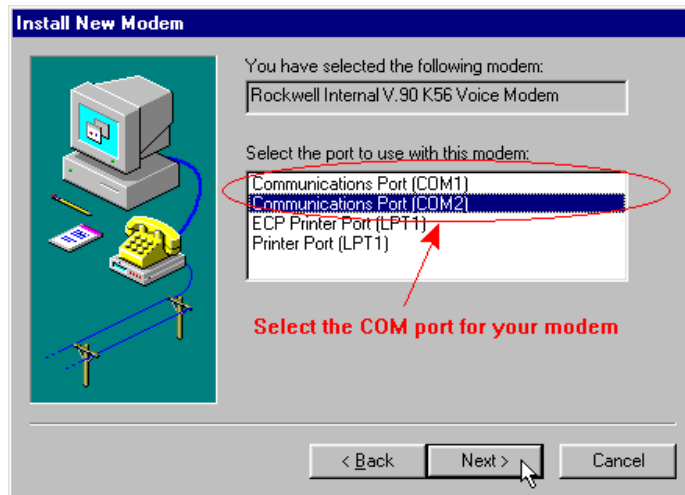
Install New Modem

You have selected the following modem:

Rockwell Internal V.90 K56 Voice Modem

Select the port to use with this modem:

Communications Port (COM1)
Communications Port (COM2)
ECP Printer Port (LPT1)
Printer Port (LPT1)

Select the COM port for your modem

< Back
Next >
Cancel